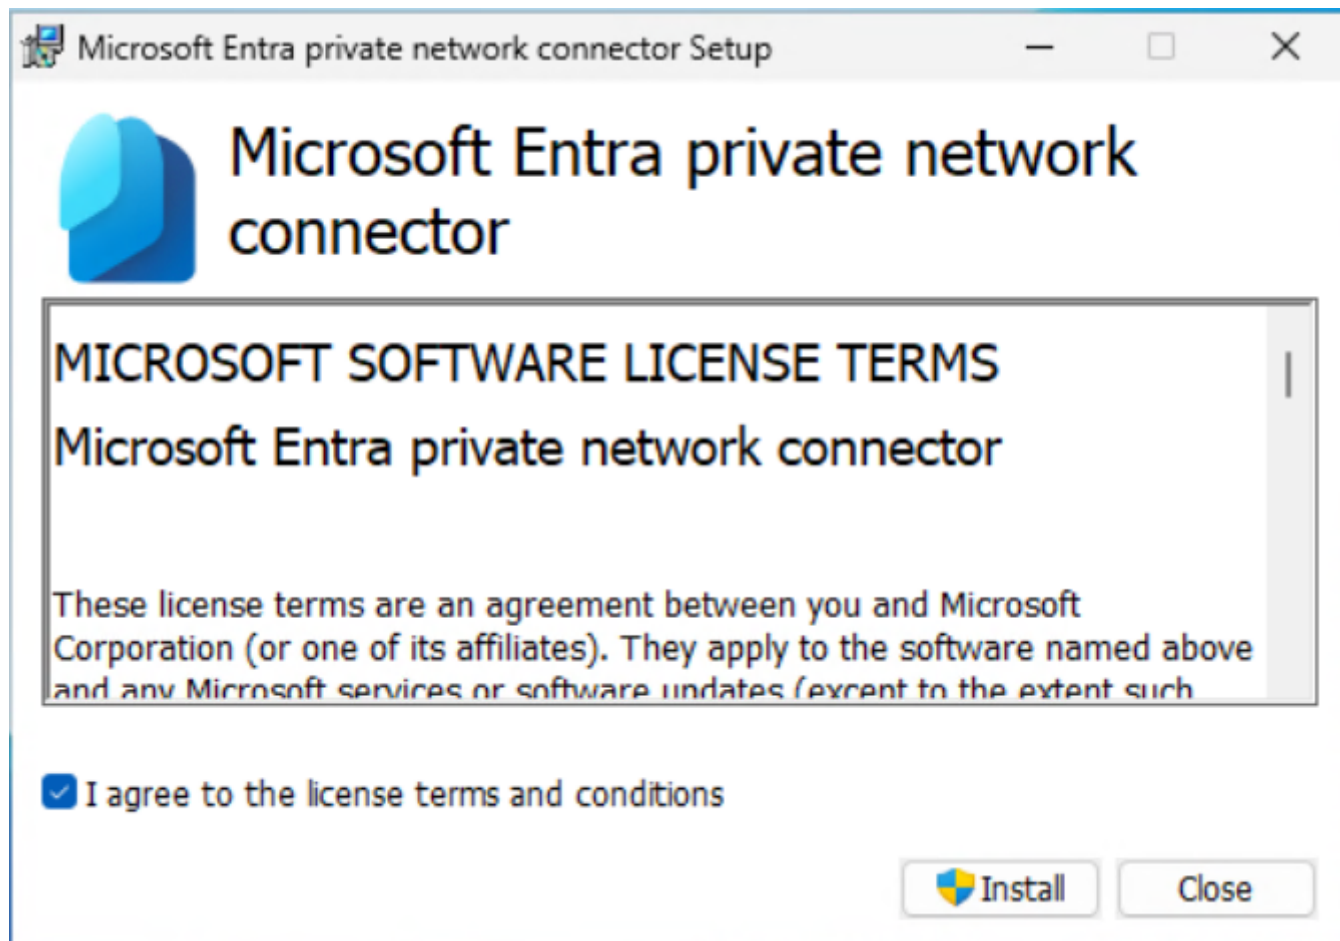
Microsoft Entra private network connector Setup

Microsoft Entra private network connector

MICROSOFT SOFTWARE LICENSE TERMS

Microsoft Entra private network connector

These license terms are an agreement between you and Microsoft Corporation (or one of its affiliates). They apply to the software named above and any Microsoft services or software updates (except to the extent such

I agree to the license terms and conditions

Install

Close